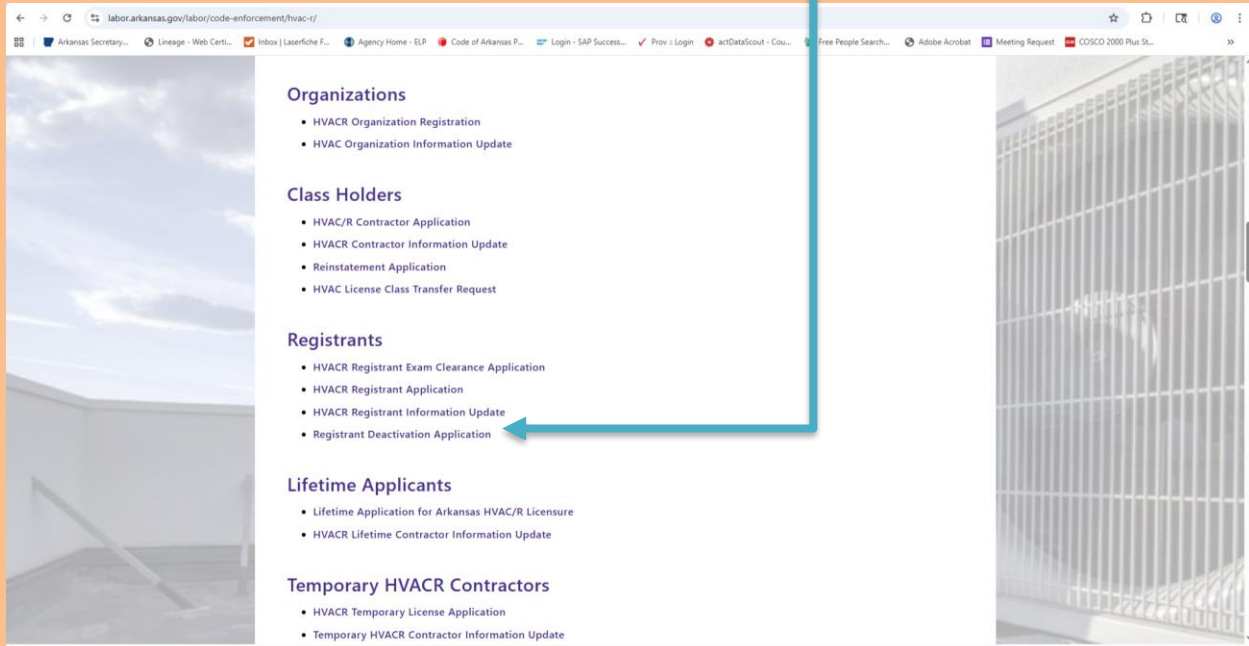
labor.arkansas.gov/labor/code-enforcement/hvac-r/

Arkansas Secretary... Lineage - Web Certi... Inbox | Laserfiche F... Agency Home - ELP Code of Arkansas P... Login - SAP Success... Prov :: Login actDataScout - Cou... Free People Search... Adobe Acrobat Meeting Request COSCO 2000 Plus St...

Organizations

- HVACR Organization Registration
- HVAC Organization Information Update

Class Holders

- HVAC/R Contractor Application
- HVACR Contractor Information Update
- Reinstatement Application
- HVAC License Class Transfer Request

Registrants

- HVACR Registrant Exam Clearance Application
- HVACR Registrant Application
- HVACR Registrant Information Update
- Registrant Deactivation Application

Lifetime Applicants

- Lifetime Application for Arkansas HVAC/R Licensure
- HVACR Lifetime Contractor Information Update

Temporary HVACR Contractors

- HVACR Temporary License Application
- Temporary HVACR Contractor Information Update